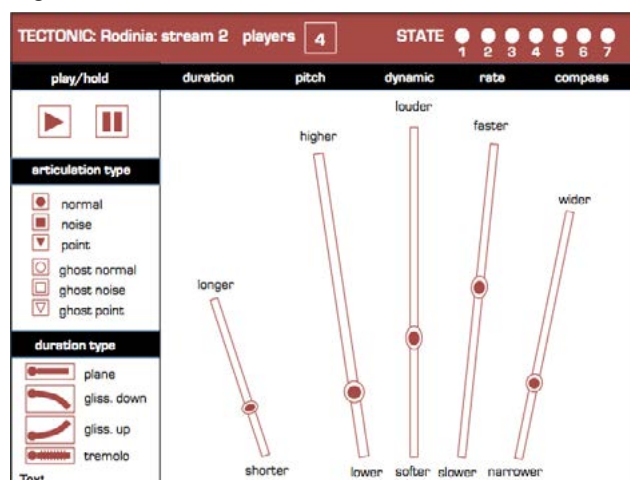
TECTONIC: Rodinia: stream 2 players 4 STATE 1 2 3 4 5 6 7

play/hold duration pitch dynamic rate compass

articulation type

normal
noise
point
ghost normal
ghost noise
ghost point

duration type

plane
gliss. down
gliss. up
tremolo

Text

longer
shorter
higher
lower
louder
softer
faster
slower
wider
narrower